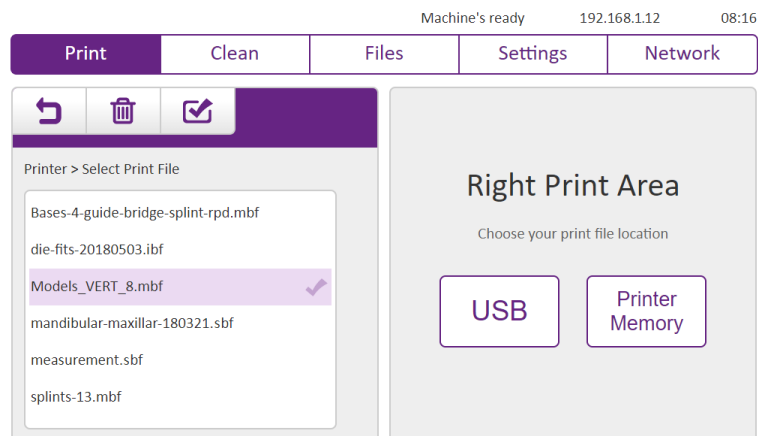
Machine's ready 192.168.1.12 08:16

Print | Clean | Files | Settings | Network

Printer > Select Print File

Bases-4-guide-bridge-splint-rpd.mbf
die-fits-20180503.ibf
Models_VERT_8.mbf
mandibular-maxillar-180321.sbf
measurement.sbf
splints-13.mbf

Right Print Area

Choose your print file location

USB

Printer Memory